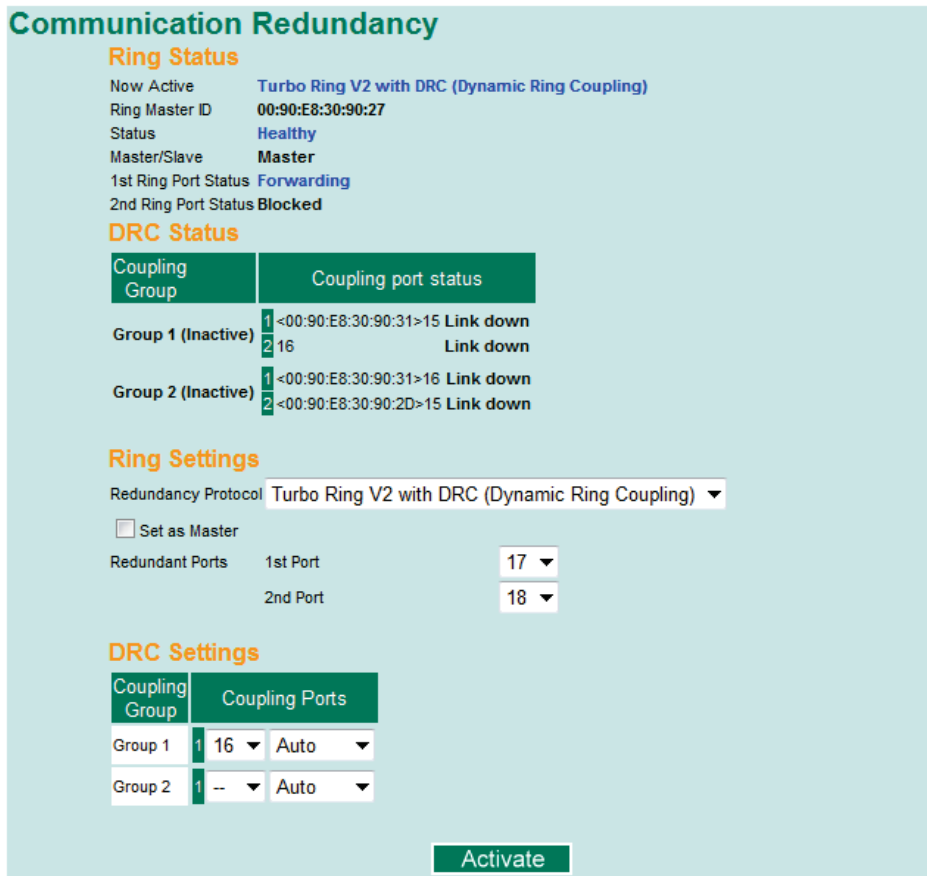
Communication Redundancy

Ring Status

Now Active Turbo Ring V2 with DRC (Dynamic Ring Coupling)
Ring Master ID 00:90:E8:30:90:27
Status Healthy
Master/Slave Master
1st Ring Port Status Forwarding
2nd Ring Port Status Blocked

DRC Status

| Coupling Group | Coupling port status |
|---|---|
| Group 1 (Inactive) | 1 <00:90:E8:30:90:31>15 Link down<br>2 16 Link down |
| Group 2 (Inactive) | 1 <00:90:E8:30:90:31>16 Link down<br>2 <00:90:E8:30:90:2D>15 Link down |

Ring Settings

Redundancy Protocol Turbo Ring V2 with DRC (Dynamic Ring Coupling)

Set as Master

Redundant Ports 1st Port 17
2nd Port 18

DRC Settings

| Coupling Group | Coupling Ports |
|---|---|
| Group 1 | 1 16 Auto |
| Group 2 | 1 -- Auto |

Activate